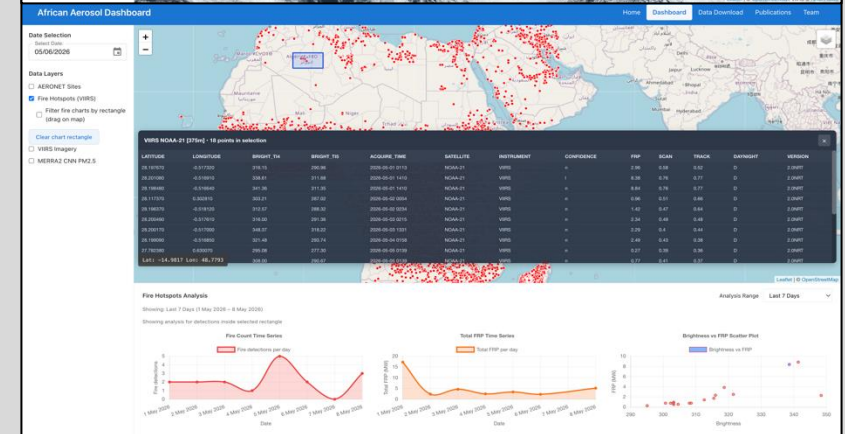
African Aerosol Dashboard

Home Dashboard Data Download Publications Team

Date Selection
Select Date
05/06/2026

Data Layers
AERONET Sites
Fire Hotspots (VIIRS)
Filter fire charts by rectangle (drag on map)
Clear chart rectangle
VIIRS Imagery
MERRA2 CNN PM2.5

+
-

VIIRS NOAA-21 [375m] - 16 points in selection

| LATITUDE | LONGITUDE | BRIGHT_TI4 | BRIGHT_TI5 | ACQUIRE_TIME | SATELLITE | INSTRUMENT | CONFIDENCE | FRP | SCAN | TRACK | DAYNIGHT | VERSION |
|---|---|---|---|---|---|---|---|---|---|---|---|---|
| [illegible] | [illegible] | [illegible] | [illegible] | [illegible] | NOAA-21 | VIIRS | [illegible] | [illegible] | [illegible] | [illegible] | D | 2.0NRT |

Lat: -14.9817 Lon: 40.7793

Leaflet | © OpenStreetMap

Fire Hotspots Analysis
Analysis Range Last 7 Days
Showing: Last 7 Days (1 May 2026 – 8 May 2026)
Showing analysis for detections inside selected rectangle

Fire Count Time Series
Fire detections per day
Fire detections
Date
1 May 2026 2 May 2026 3 May 2026 4 May 2026 5 May 2026 6 May 2026 7 May 2026 8 May 2026

Total FRP Time Series
Total FRP per day
Total FRP (MW)
Date
1 May 2026 2 May 2026 3 May 2026 4 May 2026 5 May 2026 6 May 2026 7 May 2026 8 May 2026

Brightness vs FRP Scatter Plot
Brightness vs FRP
FRP (MW)
Brightness
290 300 310 320 330 340 350